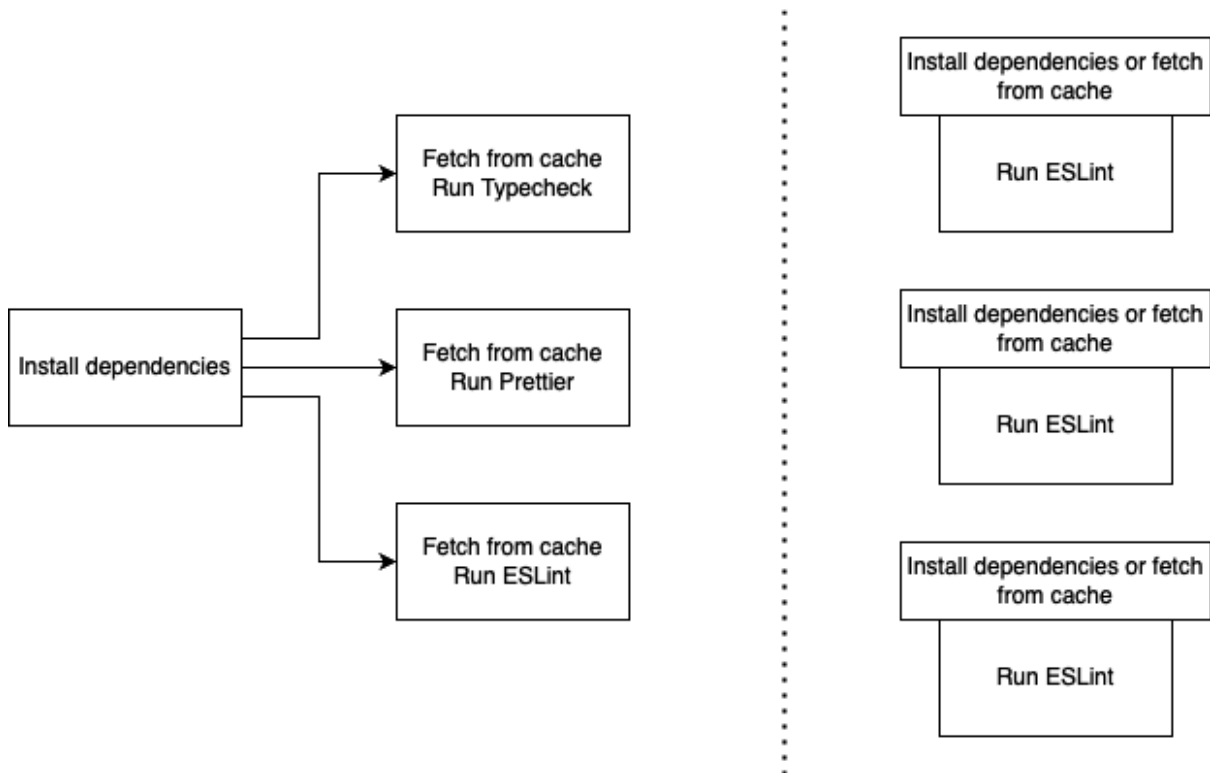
Install dependencies

Fetch from cache
Run Typecheck

Fetch from cache
Run Prettier

Fetch from cache
Run ESLint

Install dependencies or fetch from cache

Run ESLint

Install dependencies or fetch from cache

Run ESLint

Install dependencies or fetch from cache

Run ESLint